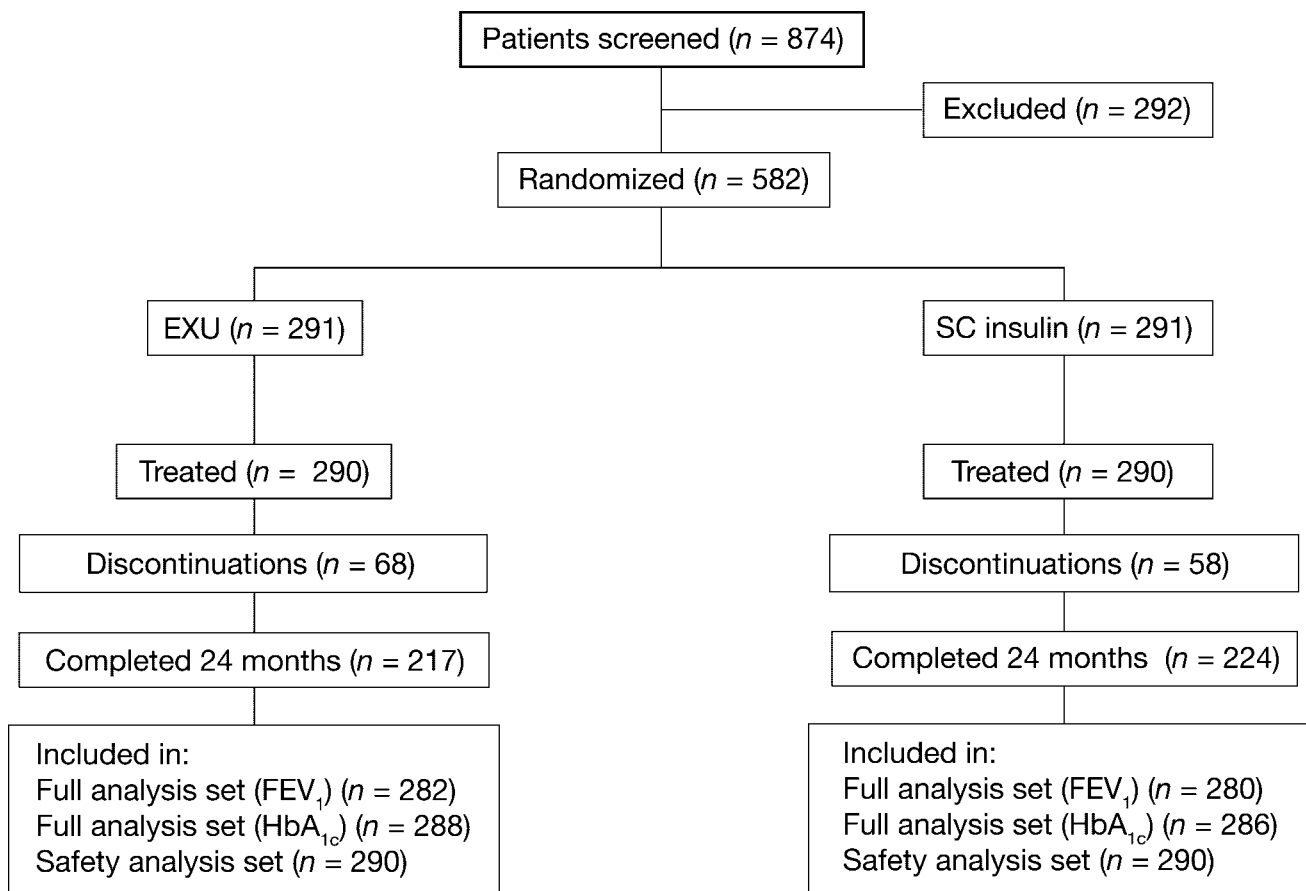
Patients screened ($n$ = 874)

Excluded ($n$ = 292)

Randomized ($n$ = 582)

EXU ($n$ = 291)

SC insulin ($n$ = 291)

Treated ($n$ = 290)

Treated ($n$ = 290)

Discontinuations ($n$ = 68)

Discontinuations ($n$ = 58)

Completed 24 months ($n$ = 217)

Completed 24 months ($n$ = 224)

Included in:
Full analysis set ($FEV_1$) ($n$ = 282)
Full analysis set ($HbA_{1c}$) ($n$ = 288)
Safety analysis set ($n$ = 290)

Included in:
Full analysis set ($FEV_1$) ($n$ = 280)
Full analysis set ($HbA_{1c}$) ($n$ = 286)
Safety analysis set ($n$ = 290)